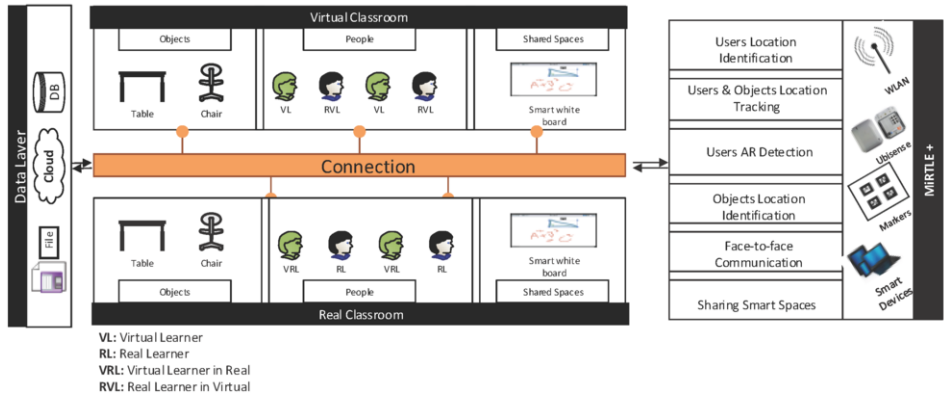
Data Layer

DB

Cloud

File

Virtual Classroom

Objects

Table

Chair

People

VL

RVL

VL

RVL

Shared Spaces

Smart white board

Connection

Table

Chair

Objects

VRL

RL

VRL

RL

People

Smart white board

Shared Spaces

Real Classroom

Users Location Identification

Users & Objects Location Tracking

Users AR Detection

Objects Location Identification

Face-to-face Communication

Sharing Smart Spaces

WLAN

Ubisense

Markers

Smart Devices

MiRTLE +

**VL:** Virtual Learner
**RL:** Real Learner
**VRL:** Virtual Learner in Real
**RVL:** Real Learner in Virtual